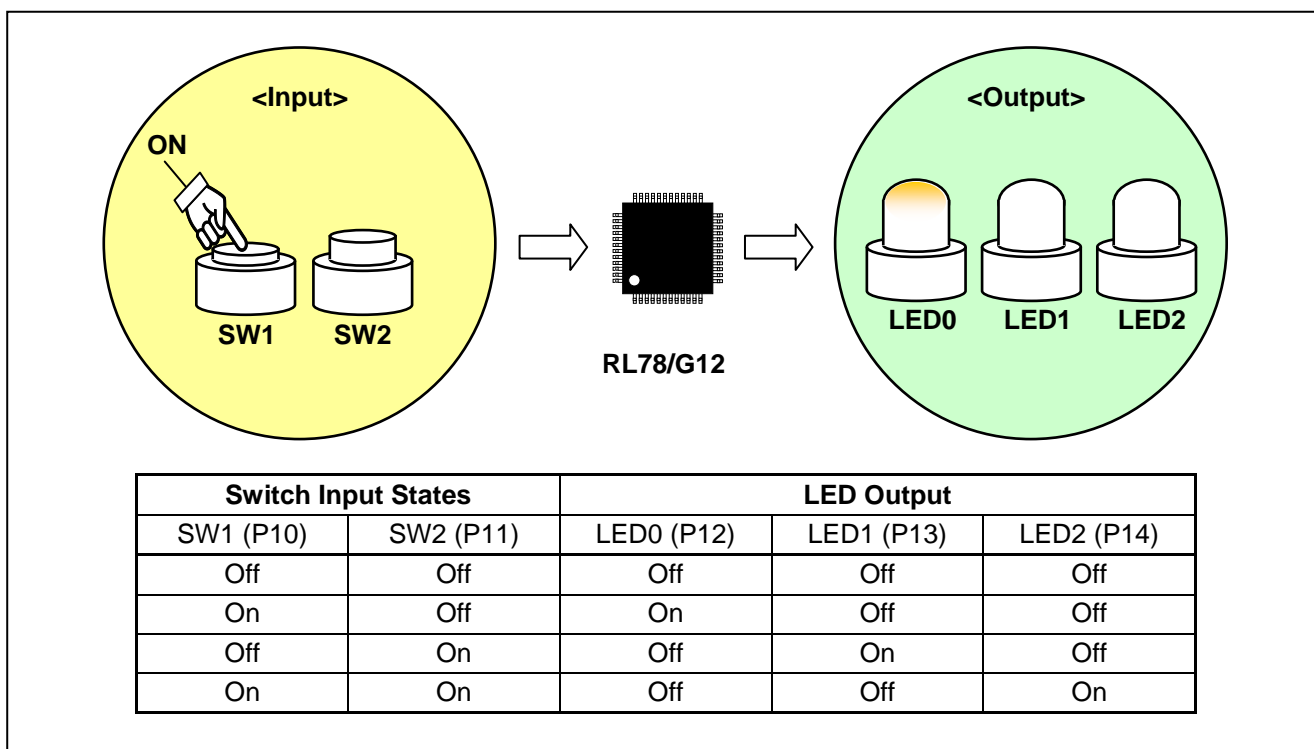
<Input>

ON

SW1 SW2

RL78/G12

<Output>

LED0 LED1 LED2

| Switch Input States | | LED Output | | |
|---|---|---|---|---|
| SW1 (P10) | SW2 (P11) | LED0 (P12) | LED1 (P13) | LED2 (P14) |
| Off | Off | Off | Off | Off |
| On | Off | On | Off | Off |
| Off | On | Off | On | Off |
| On | On | Off | Off | On |